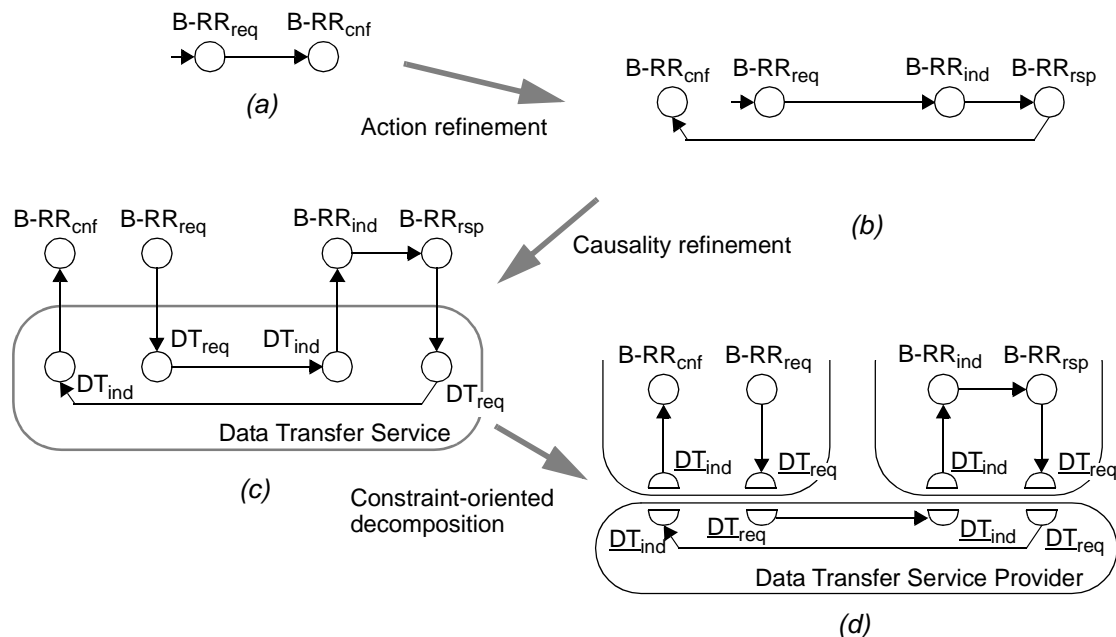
B-RR$_{req}$ B-RR$_{cnf}$

(a)

Action refinement

B-RR$_{cnf}$ B-RR$_{req}$ B-RR$_{ind}$ B-RR$_{rsp}$

(b)

Causality refinement

B-RR$_{cnf}$ B-RR$_{req}$ B-RR$_{ind}$ B-RR$_{rsp}$

DT$_{req}$ DT$_{ind}$

DT$_{ind}$ DT$_{req}$

Data Transfer Service

(c)

Constraint-oriented decomposition

B-RR$_{cnf}$ B-RR$_{req}$ B-RR$_{ind}$ B-RR$_{rsp}$

DT$_{ind}$ DT$_{req}$ DT$_{ind}$ DT$_{req}$

DT$_{ind}$ DT$_{req}$ DT$_{ind}$ DT$_{req}$

Data Transfer Service Provider

(d)